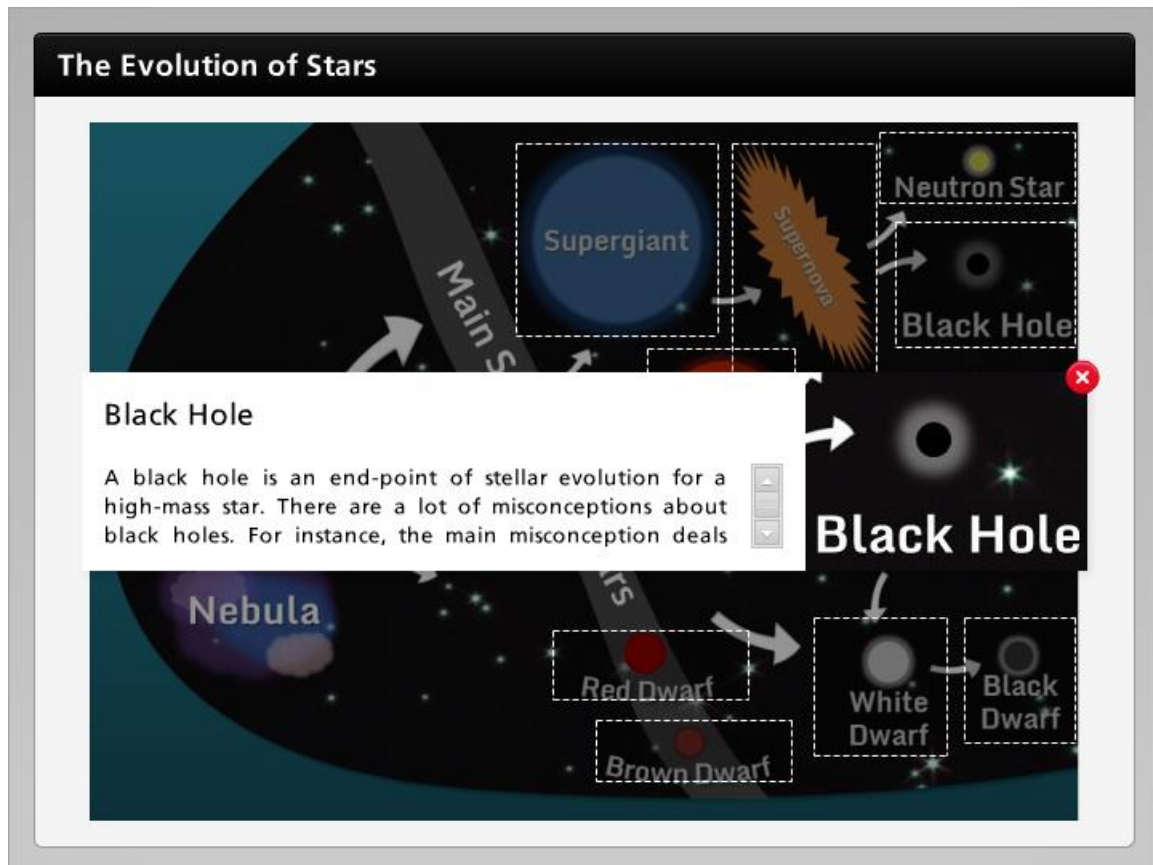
The Evolution of Stars

Supergiant

Supernova

Neutron Star

Black Hole

Main S

Black Hole

A black hole is an end-point of stellar evolution for a high-mass star. There are a lot of misconceptions about black holes. For instance, the main misconception deals

Black Hole

Nebula

rs

Red Dwarf

White Dwarf

Black Dwarf

Brown Dwarf